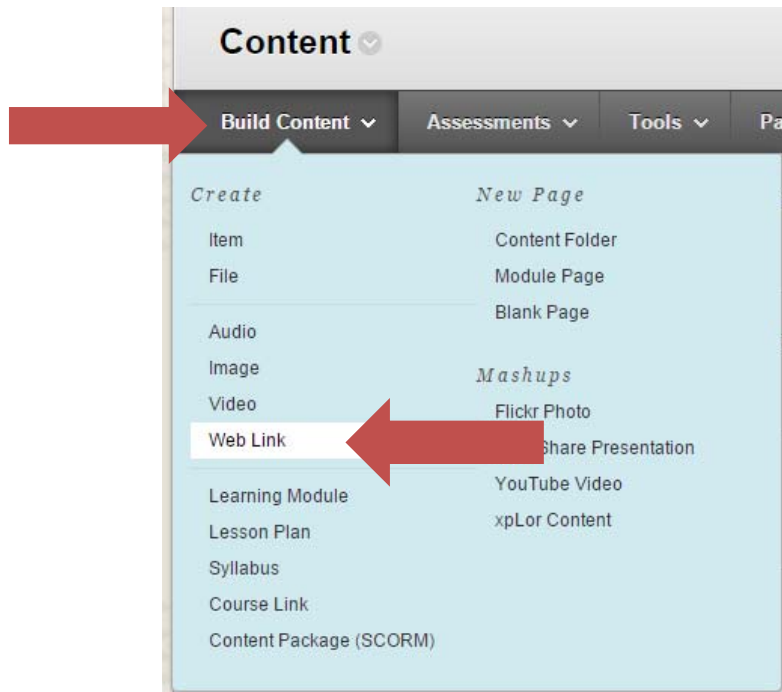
Content

Build Content | Assessments | Tools | Pa

Create

Item

File

Audio

Image

Video

Web Link

Learning Module

Lesson Plan

Syllabus

Course Link

Content Package (SCORM)

New Page

Content Folder

Module Page

Blank Page

Mashups

Flickr Photo

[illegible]Share Presentation

YouTube Video

xpLor Content